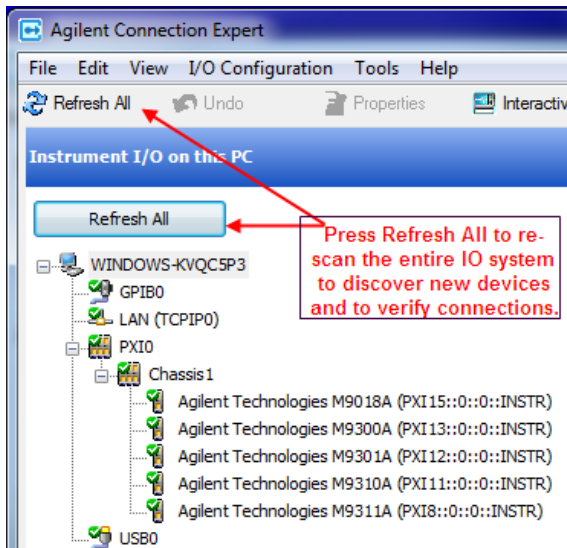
Agilent Connection Expert

File Edit View I/O Configuration Tools Help

Refresh All Undo Properties Interactiv

Instrument I/O on this PC

Refresh All

Press Refresh All to rescan the entire IO system to discover new devices and to verify connections.

WINDOWS-KVQC5P3
GPIB0
LAN (TCPIP0)
PXI0
Chassis1
Agilent Technologies M9018A (PXI15::0::0::INSTR)
Agilent Technologies M9300A (PXI13::0::0::INSTR)
Agilent Technologies M9301A (PXI12::0::0::INSTR)
Agilent Technologies M9310A (PXI11::0::0::INSTR)
Agilent Technologies M9311A (PXI8::0::0::INSTR)
USB0